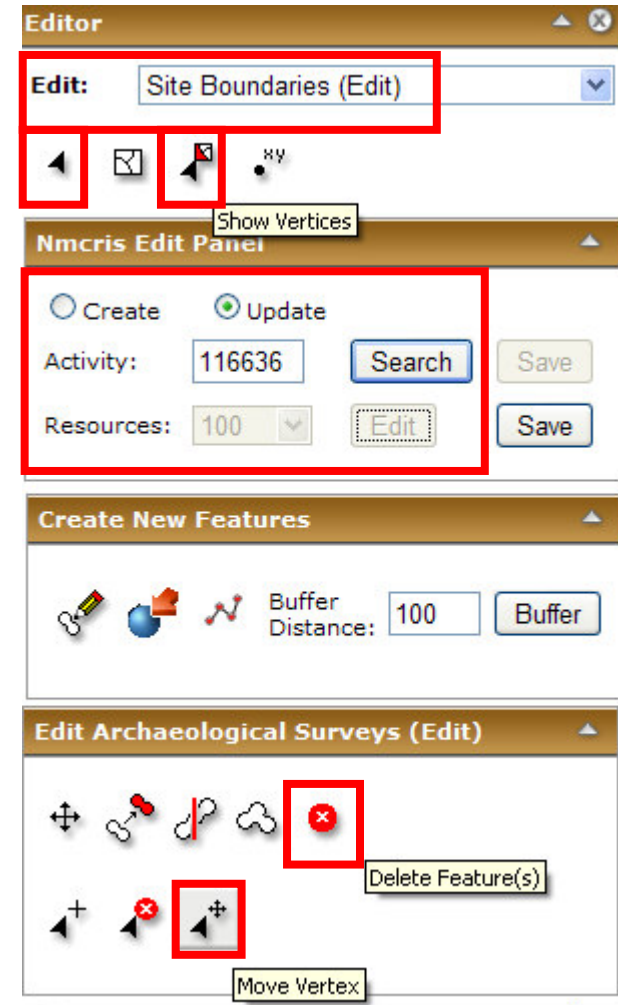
Editor

Edit: Site Boundaries (Edit)

XY

Show Vertices

Nmcris Edit Panel

Create Update

Activity: 116636 Search Save

Resources: 100 Edit Save

Create New Features

Buffer Distance: 100 Buffer

Edit Archaeological Surveys (Edit)

Delete Feature(s)

Move Vertex